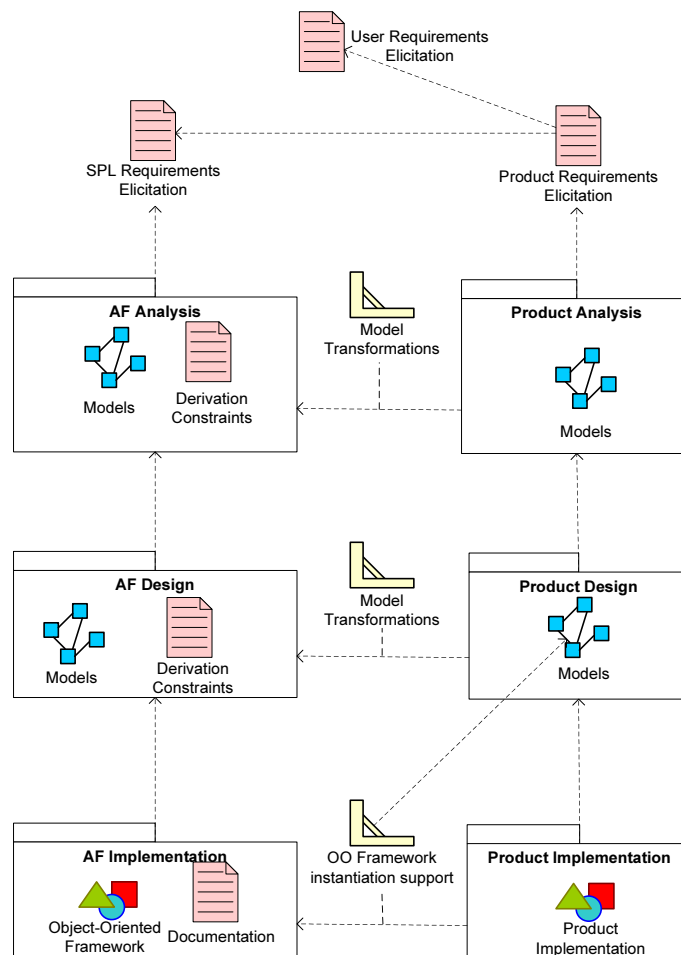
User Requirements Elicitation

SPL Requirements Elicitation

Product Requirements Elicitation

AF Analysis

Models

Derivation Constraints

Model Transformations

Product Analysis

Models

AF Design

Models

Derivation Constraints

Model Transformations

Product Design

Models

AF Implementation

Object-Oriented Framework

Documentation

OO Framework instantiation support

Product Implementation

Product Implementation